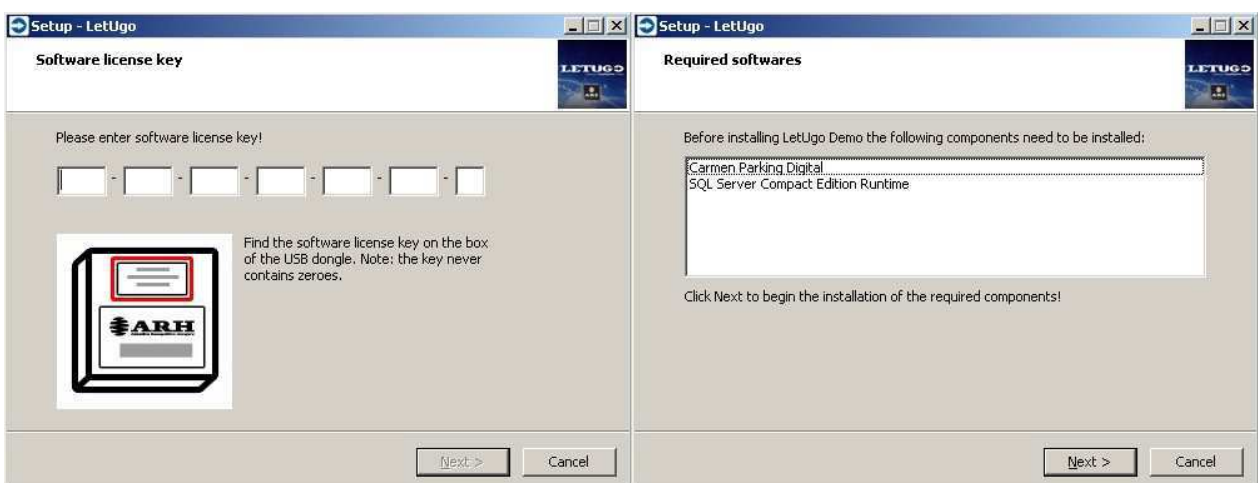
Setup - LetUgo

Software license key

LETUGO

Please enter software license key!

- - - - - -

ARH

Find the software license key on the box of the USB dongle. Note: the key never contains zeroes.

Next >

Cancel

Setup - LetUgo

Required softwares

LETUGO

Before installing LetUgo Demo the following components need to be installed:

Carmen Parking Digital
SQL Server Compact Edition Runtime

Click Next to begin the installation of the required components!

Next >

Cancel